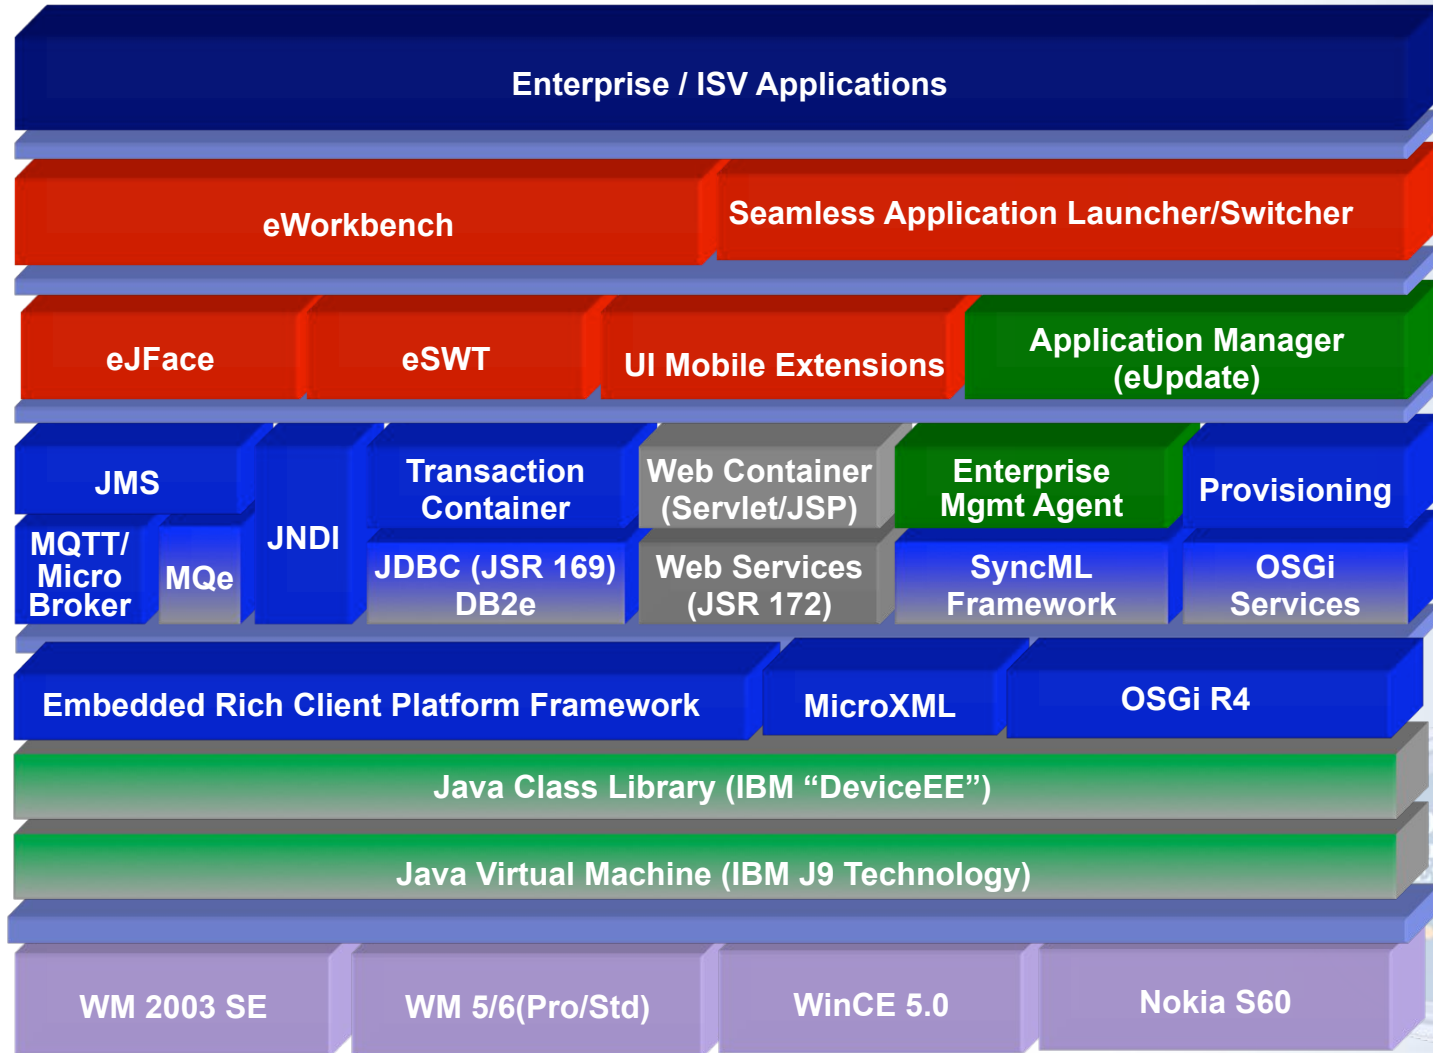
Enterprise / ISV Applications

eWorkbench

Seamless Application Launcher/Switcher

eJFace

eSWT

UI Mobile Extensions

Application Manager (eUpdate)

JMS

MQTT/ Micro Broker

MQe

JNDI

Transaction Container

JDBC (JSR 169) DB2e

Web Container (Servlet/JSP)

Web Services (JSR 172)

Enterprise Mgmt Agent

SyncML Framework

Provisioning

OSGi Services

Embedded Rich Client Platform Framework

MicroXML

OSGi R4

Java Class Library (IBM “DeviceEE”)

Java Virtual Machine (IBM J9 Technology)

WM 2003 SE

WM 5/6(Pro/Std)

WinCE 5.0

Nokia S60